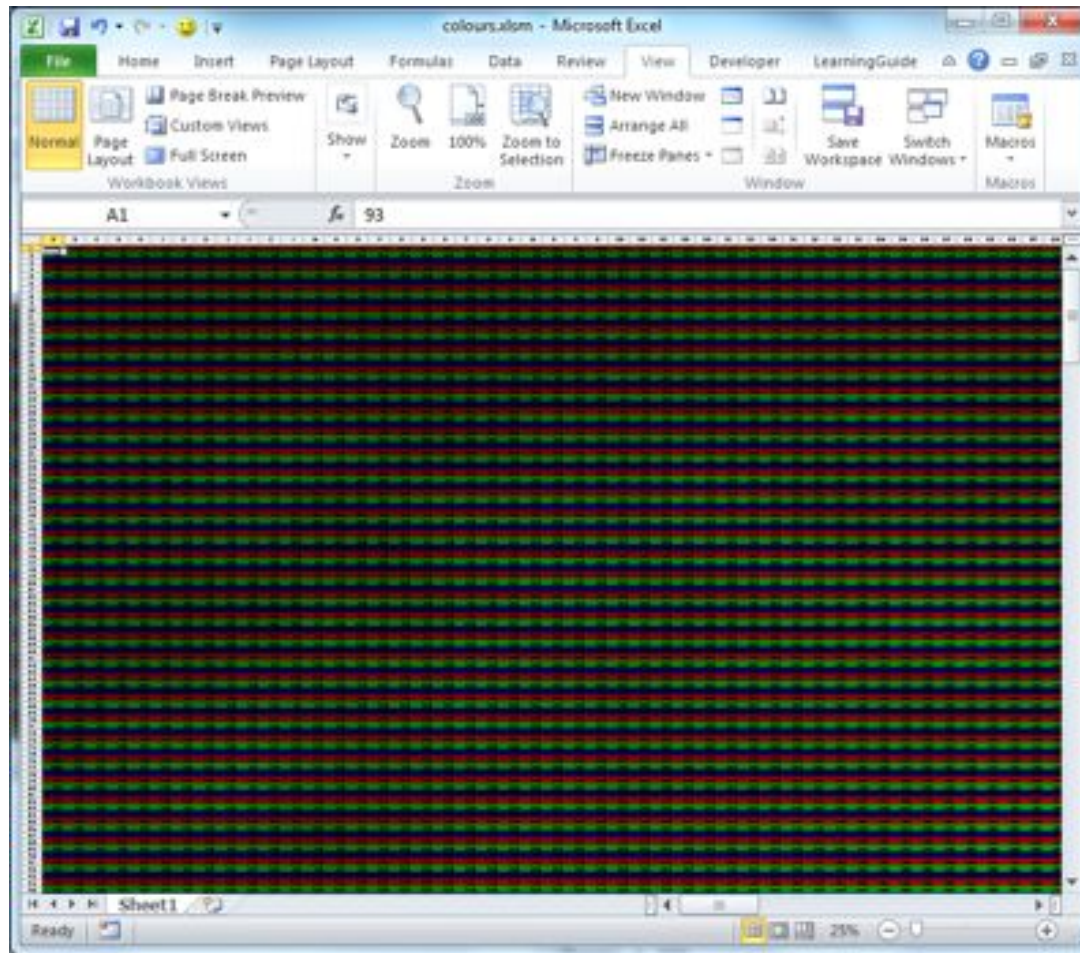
colours.xlsm - Microsoft Excel

File
Home
Insert
Page Layout
Formulas
Data
Review
View
Developer
LearningGuide

Normal
Page Layout
Page Break Preview
Custom Views
Full Screen
Workbook Views

Show

Zoom
100%
Zoom to Selection
Zoom

New Window
Arrange All
Freeze Panes
Save Workspace
Switch Windows
Window

Macros
Macros

A1
$f_x$ 93

Sheet1

Ready
25%